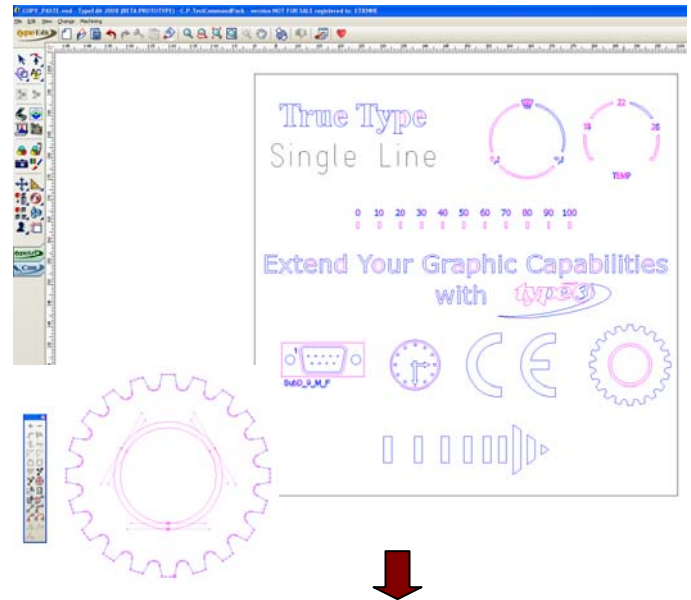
COPY_PASTE.ved - Type3 V6 2008 (BETA PROTOTYPE) - C:P.TestCommandPack - version NOT FOR SALE registered to: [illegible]

File Edit View Change Machining

True Type

Single Line

22

18

26

TEMP

0 10 20 30 40 50 60 70 80 90 100

Extend Your Graphic Capabilities

with type3

SubD_9_M_F